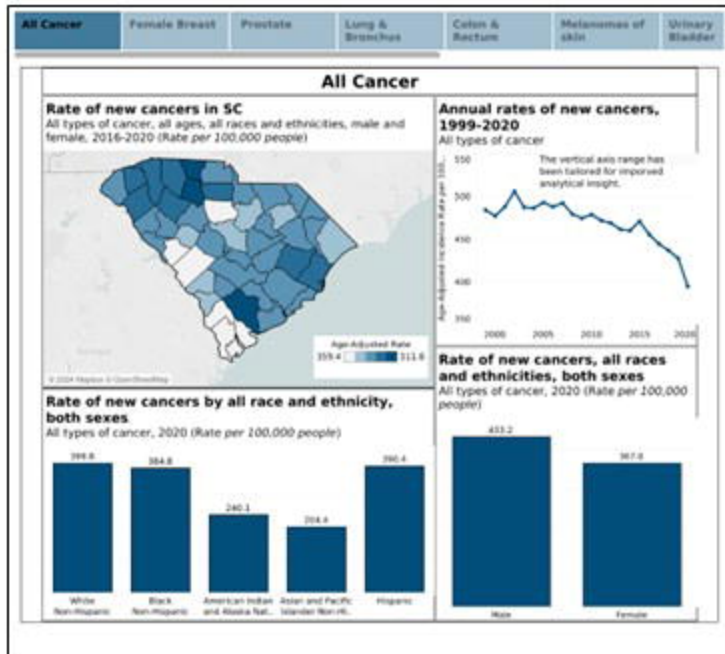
All Cancer | Female Breast | Prostate | Lung & Bronchus | Colon & Rectum | Melanomas of skin | Urinary Bladder

All Cancer

Rate of new cancers in SC
All types of cancer, all ages, all races and ethnicities, male and female, 2016-2020 (Rate per 100,000 people)

Age-Adjusted Rate
359.4 511.0

© 2024 Mapbox © OpenStreetMap

Annual rates of new cancers, 1999-2020
All types of cancer

The vertical axis range has been tailored for improved analytical insight.

Age-Adjusted Incidence Rate per 100...

550
500
450
400
350

2000 2005 2010 2015 2020

Rate of new cancers by all race and ethnicity, both sexes
All types of cancer, 2020 (Rate per 100,000 people)

399.8 384.8 240.1 204.4 390.4

White Non-Hispanic
Black Non-Hispanic
American Indian and Alaska Nat...
Asian and Pacific Islander Non-Hi...
Hispanic

Rate of new cancers, all races and ethnicities, both sexes
All types of cancer, 2020 (Rate per 100,000 people)

433.2 367.0

Male
Female